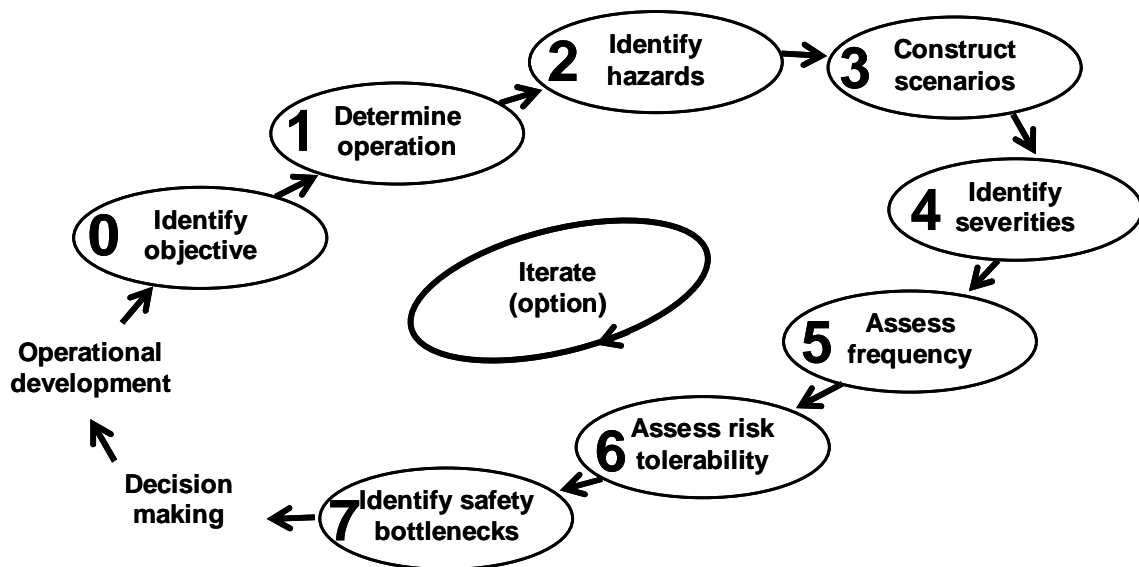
0 Identify objective

1 Determine operation

2 Identify hazards

3 Construct scenarios

4 Identify severities

5 Assess frequency

6 Assess risk tolerability

7 Identify safety bottlenecks

Decision making

Operational development

Iterate (option)